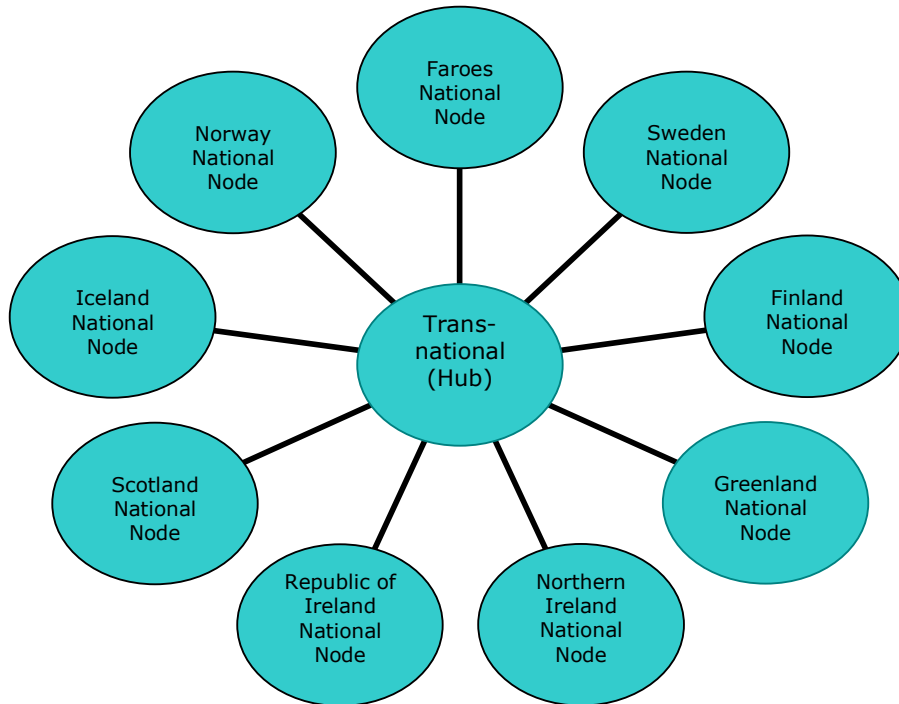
Faroes National Node

Norway National Node

Sweden National Node

Iceland National Node

Trans-national (Hub)

Finland National Node

Scotland National Node

Greenland National Node

Republic of Ireland National Node

Northern Ireland National Node